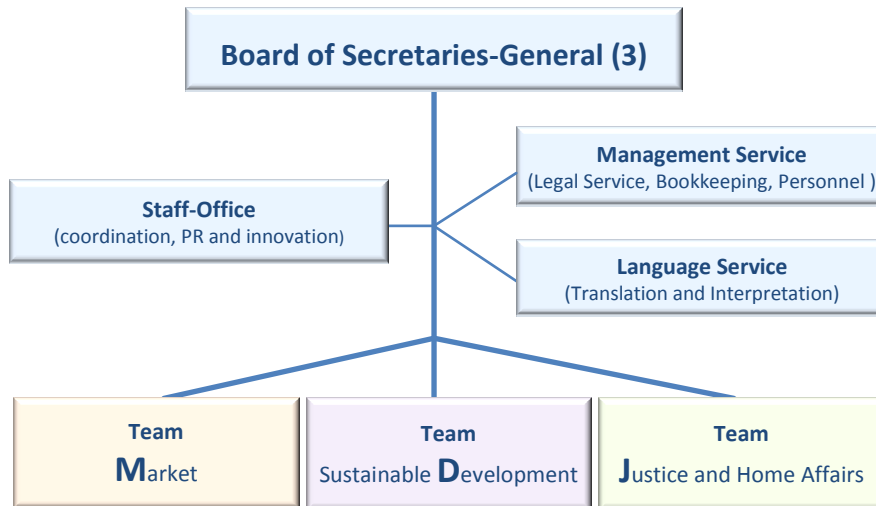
Board of Secretaries-General (3)

Management Service
(Legal Service, Bookkeeping, Personnel )

Staff-Office
(coordination, PR and innovation)

Language Service
(Translation and Interpretation)

Team
Market

Team
Sustainable Development

Team
Justice and Home Affairs